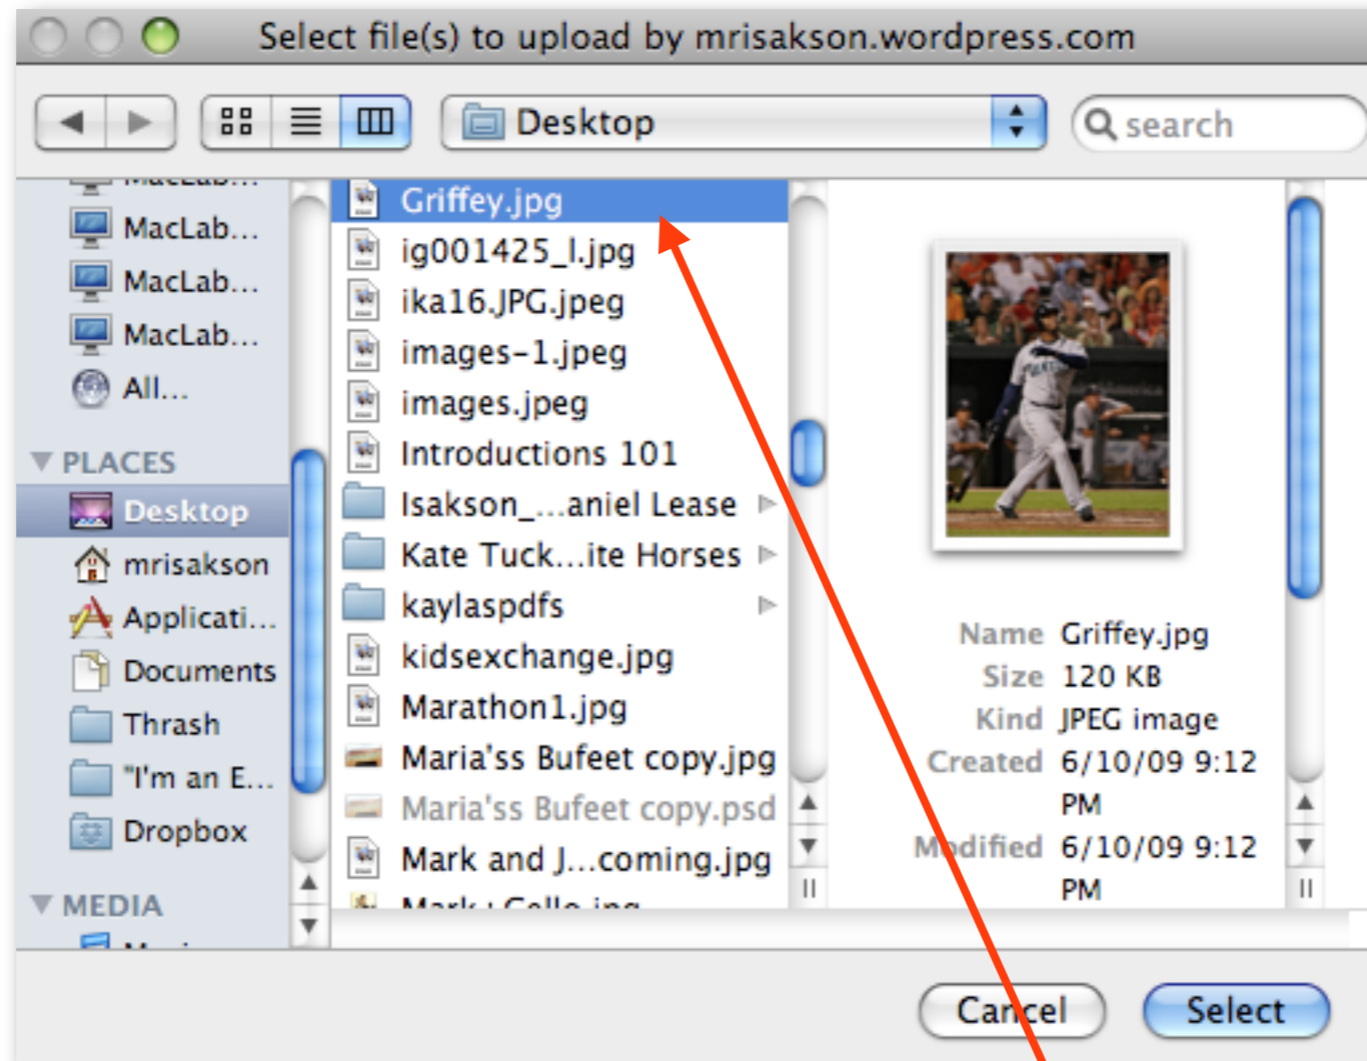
Select file(s) to upload by mrisakson.wordpress.com

Desktop

search

MacLab...
MacLab...
MacLab...
All...

PLACES
Desktop
mrisakson
Applicati...
Documents
Thrash
"I'm an E...
Dropbox

MEDIA

Griffey.jpg
ig001425_l.jpg
ika16.JPG.jpeg
images-1.jpeg
images.jpeg
Introductions 101
Isakson_...aniel Lease
Kate Tuck...ite Horses
kaylaspdfs
kidsexchange.jpg
Marathon1.jpg
Maria'ss Bufeet copy.jpg
Maria'ss Bufeet copy.psd
Mark and J...coming.jpg

Name Griffey.jpg
Size 120 KB
Kind JPEG image
Created 6/10/09 9:12 PM
Modified 6/10/09 9:12 PM

Cancel
Select